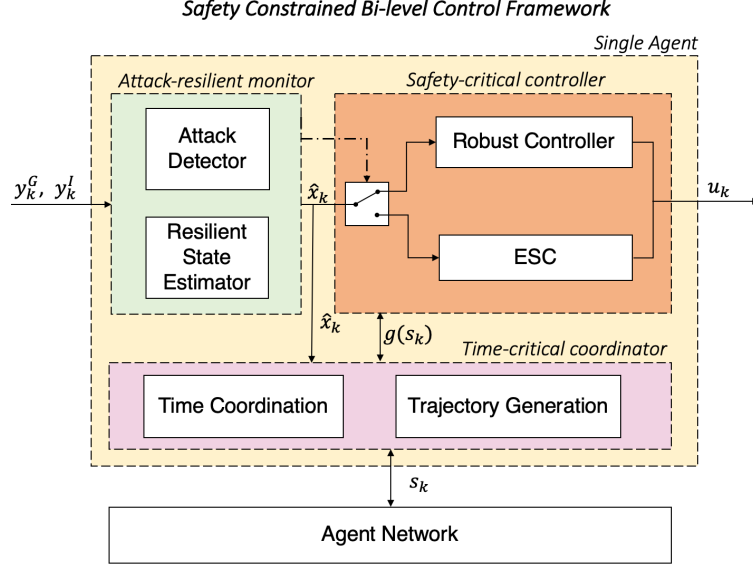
Safety Constrained Bi-level Control Framework

Single Agent

Attack-resilient monitor

Safety-critical controller

Attack Detector

Resilient State Estimator

Robust Controller

ESC

$y_k^G,\ y_k^I$

$\hat{x}_k$

$u_k$

$\hat{x}_k$

$g(s_k)$

Time-critical coordinator

Time Coordination

Trajectory Generation

$s_k$

Agent Network